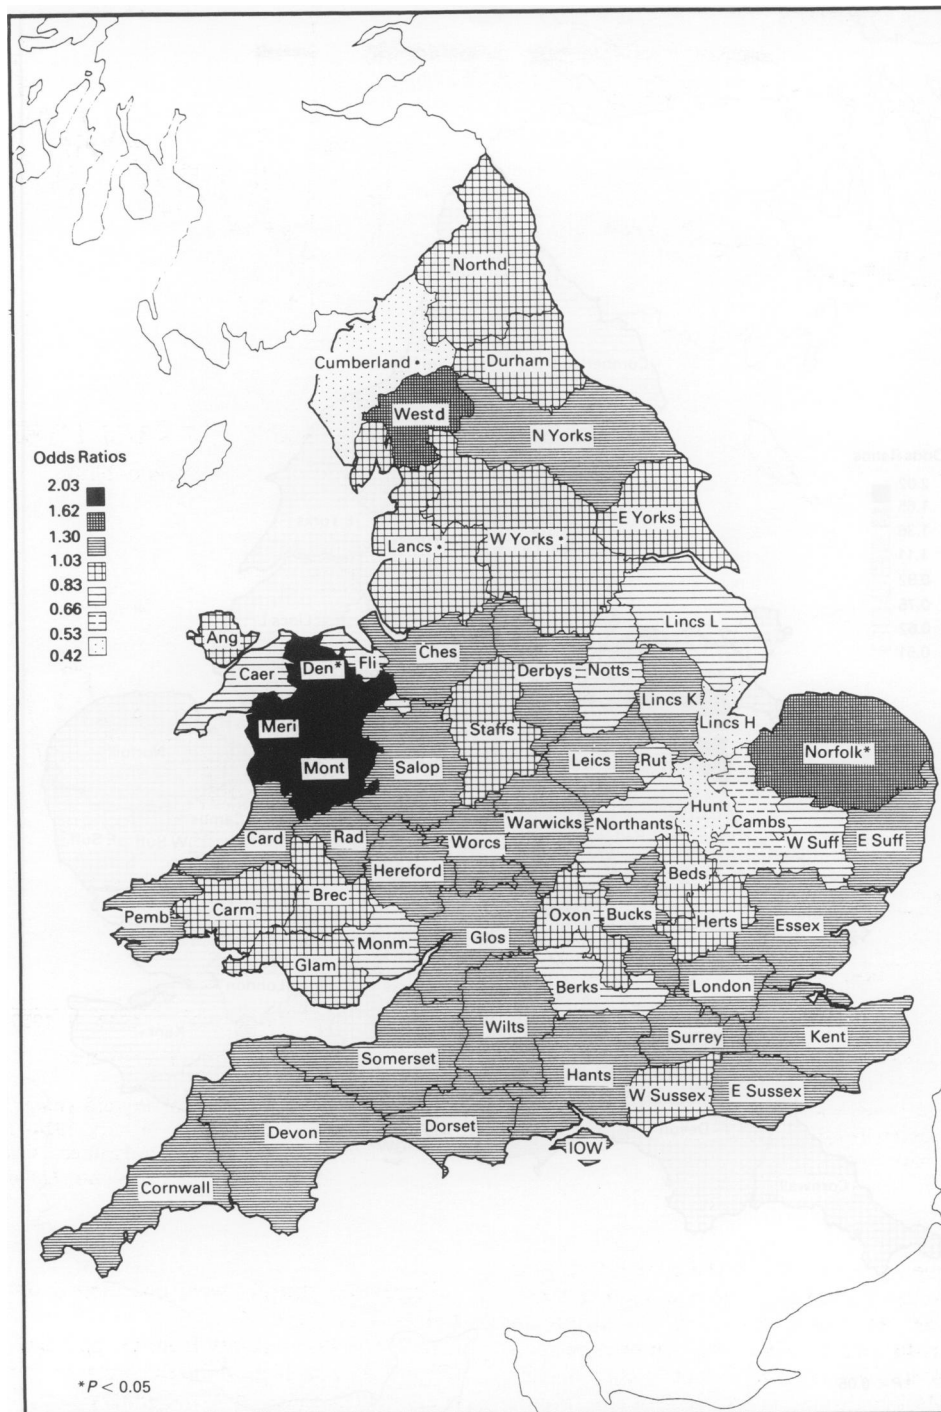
Odds Ratios
2.03
1.62
1.30
1.03
0.83
0.66
0.53
0.42

Northd
Cumberland
Durham
Westd
N Yorks
E Yorks
Lancs
W Yorks
Lincs L
Ang
Caer
Den*
Fli
Ches
Derbys
Notts
Lincs K
Lincs H
Norfolk*
Meri
Mont
Salop
Staffs
Leics
Rut
Hunt
Cambs
W Suff
E Suff
Card
Rad
Worcs
Warwicks
Northants
Beds
Hereford
Brec
Pemb
Carm
Oxon
Bucks
Herts
Essex
Monm
Glos
Glam
Berks
London
Wilts
Surrey
Kent
Somerset
Hants
W Sussex
E Sussex
Devon
Dorset
IOW
Cornwall

*$P < 0.05$